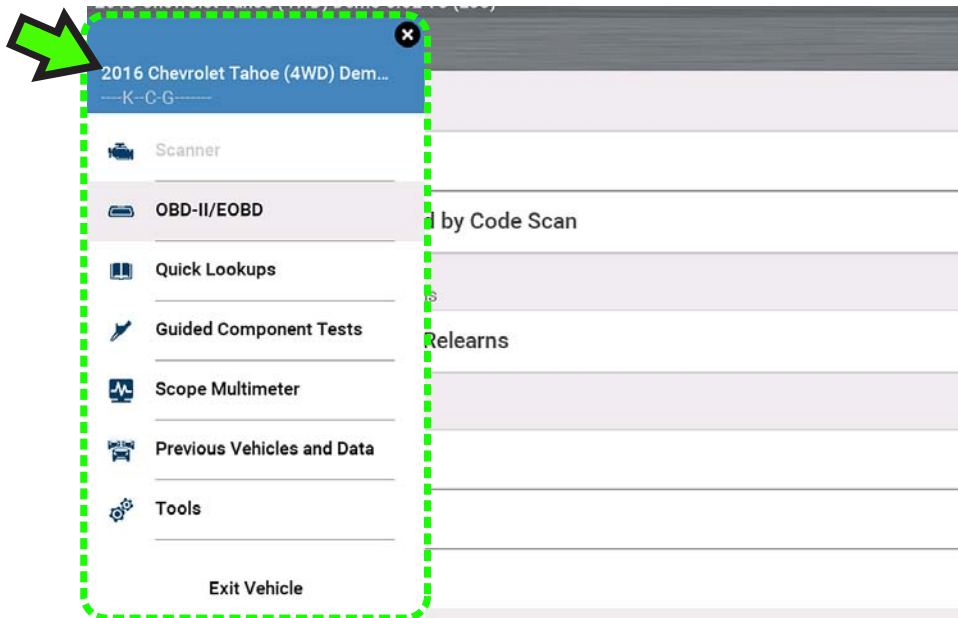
2016 Chevrolet Tahoe (4WD) Dem...
----K--C-G-------

Scanner

OBD-II/EOBD

Quick Lookups

Guided Component Tests

Scope Multimeter

Previous Vehicles and Data

Tools

Exit Vehicle

d by Code Scan

s

Relearns